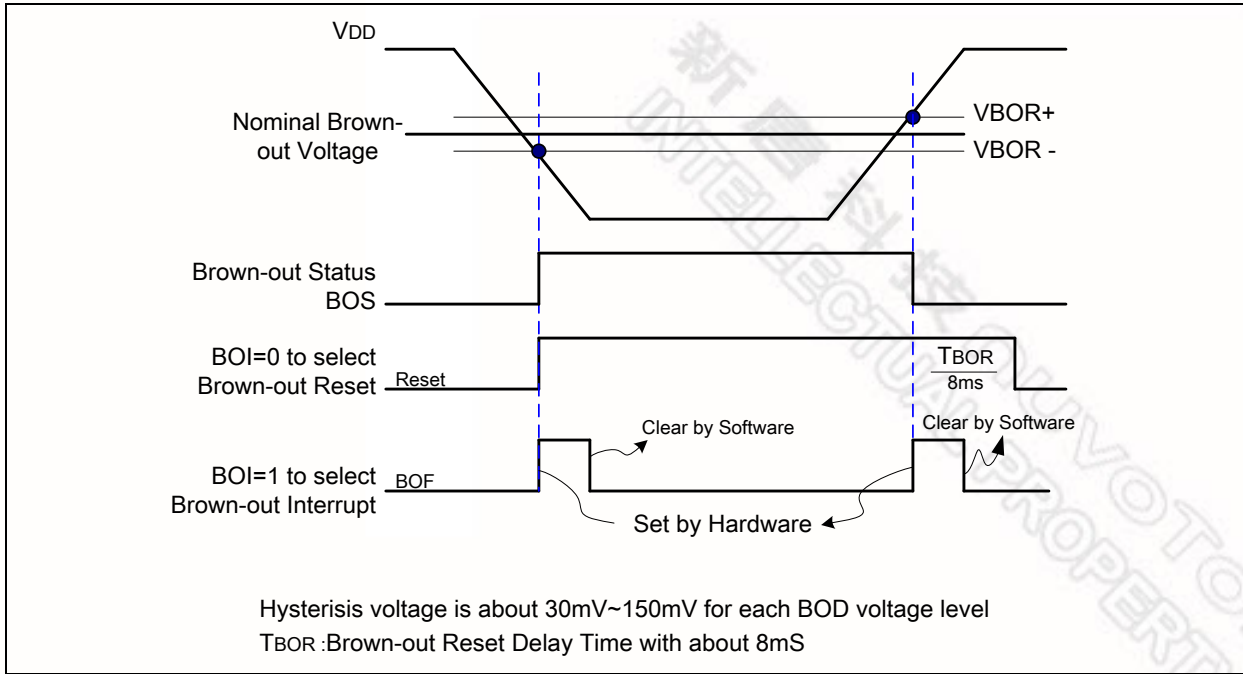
VDD

Nominal Brownout Voltage

VBOR+

VBOR -

Brown-out Status BOS

BOI=0 to select Brown-out Reset

Reset

TBOR

8ms

BOI=1 to select Brown-out Interrupt

BOF

Clear by Software

Clear by Software

Set by Hardware

Hysterisis voltage is about 30mV~150mV for each BOD voltage level

TBOR :Brown-out Reset Delay Time with about 8mS

新唐科技 NUVOTON INTELLECTUAL PROPERTY